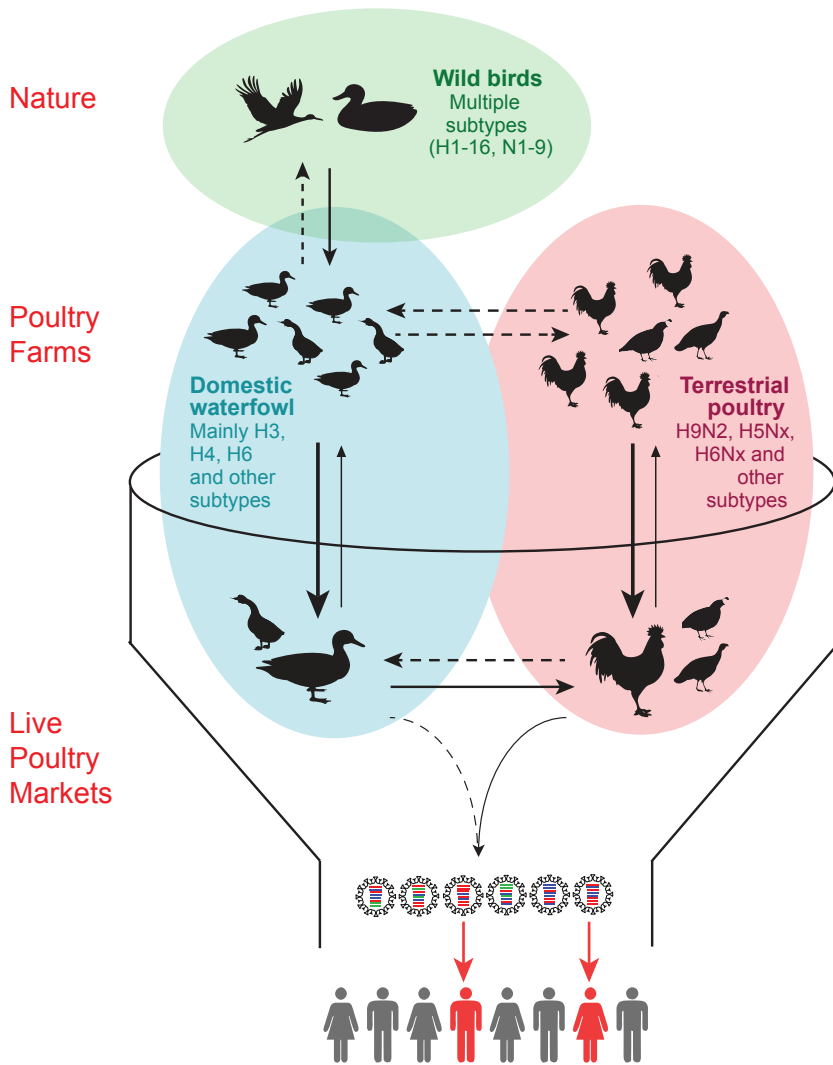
Nature

Wild birds
Multiple subtypes (H1-16, N1-9)

Poultry Farms

Domestic waterfowl
Mainly H3, H4, H6 and other subtypes

Terrestrial poultry
H9N2, H5Nx, H6Nx and other subtypes

Live Poultry Markets